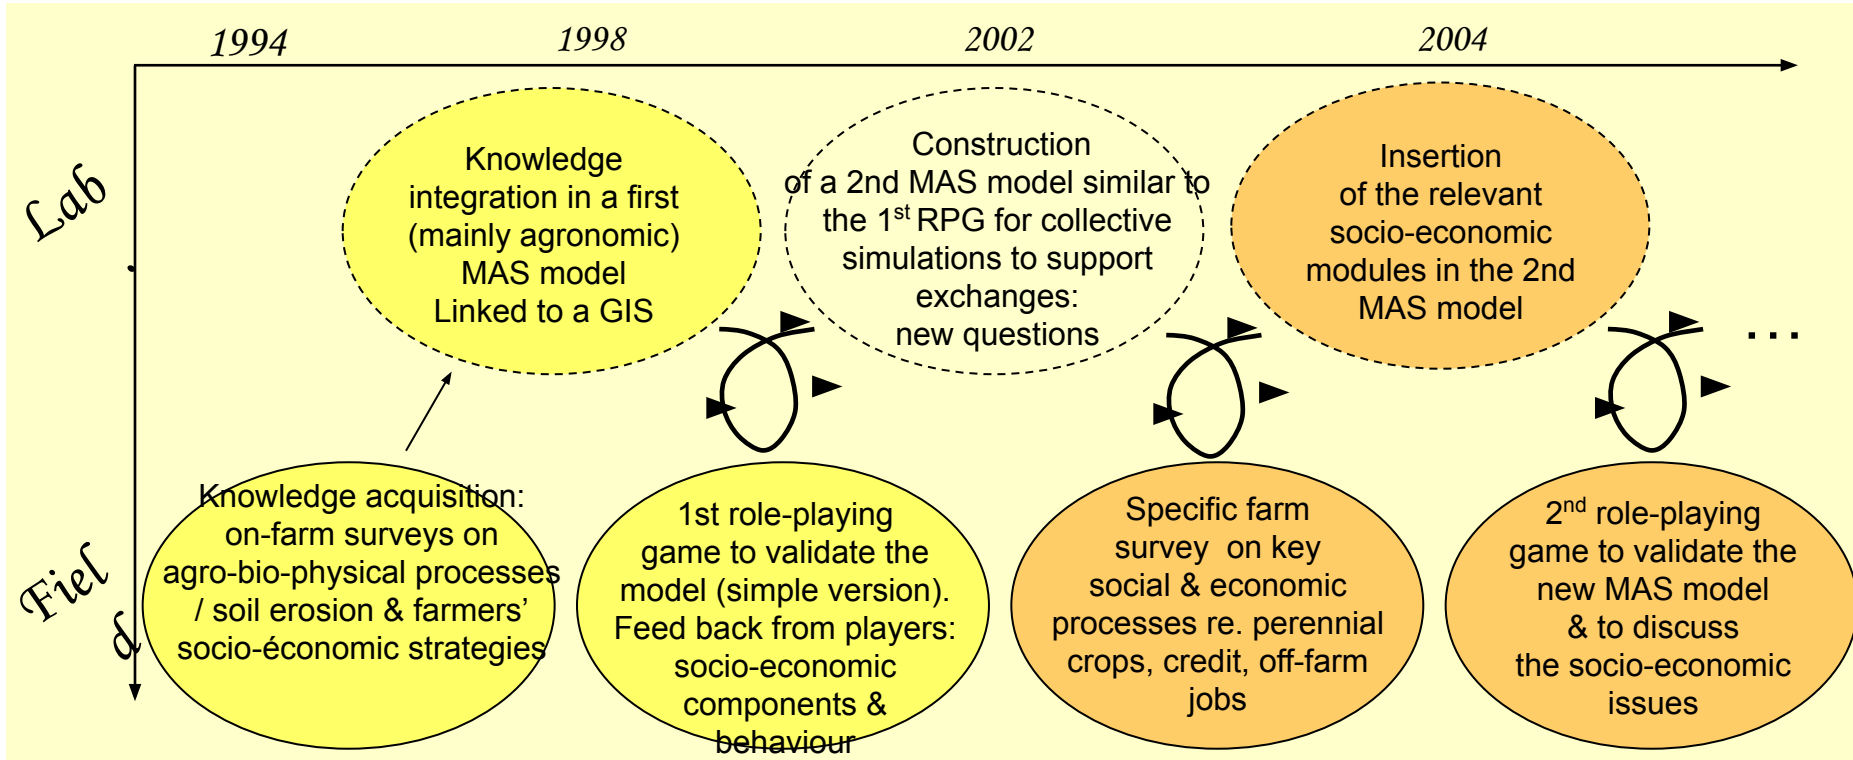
1994

1998

2002

2004

Lab

Field

Knowledge integration in a first (mainly agronomic) MAS model Linked to a GIS

Construction of a 2nd MAS model similar to the 1$^{st}$ RPG for collective simulations to support exchanges: new questions

Insertion of the relevant socio-economic modules in the 2nd MAS model

…

Knowledge acquisition: on-farm surveys on agro-bio-physical processes / soil erosion & farmers' socio-économic strategies

1st role-playing game to validate the model (simple version). Feed back from players: socio-economic components & behaviour

Specific farm survey on key social & economic processes re. perennial crops, credit, off-farm jobs

2$^{nd}$ role-playing game to validate the new MAS model & to discuss the socio-economic issues